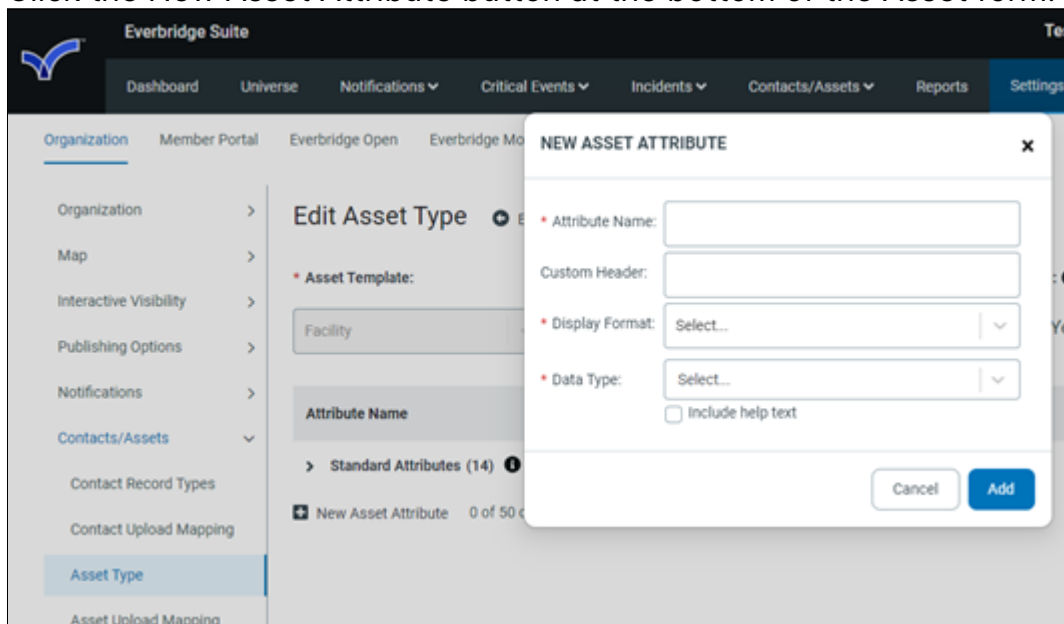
Everbridge Suite

Te

Dashboard Universe Notifications Critical Events Incidents Contacts/Assets Reports Settings

Organization Member Portal Everbridge Open Everbridge Mo

Organization

Map

Interactive Visibility

Publishing Options

Notifications

Contacts/Assets

Contact Record Types

Contact Upload Mapping

Asset Type

Asset Upload Mapping

Edit Asset Type

* Asset Template:

Facility

Attribute Name

Standard Attributes (14)

New Asset Attribute 0 of 50

NEW ASSET ATTRIBUTE

* Attribute Name:

Custom Header:

* Display Format: Select...

* Data Type: Select...

Include help text

Cancel

Add